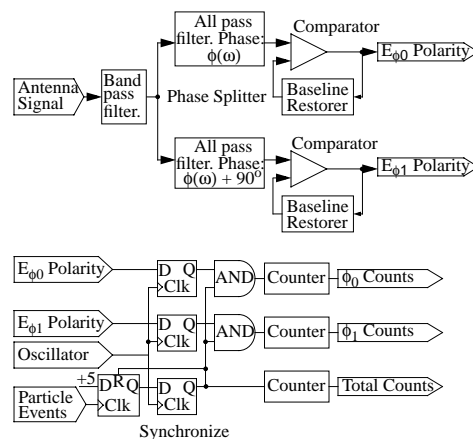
Antenna Signal

Band pass filter.

Phase Splitter

All pass filter. Phase: $\phi(\omega)$

Comparator

Baseline Restorer

$E_{\phi 0}$ Polarity

All pass filter. Phase: $\phi(\omega) + 90^o$

Comparator

Baseline Restorer

$E_{\phi 1}$ Polarity

$E_{\phi 0}$ Polarity

D Q
Clk

AND

Counter

$\phi_0$ Counts

$E_{\phi 1}$ Polarity

D Q
Clk

AND

Counter

$\phi_1$ Counts

Oscillator

+5

Particle Events

D R Q
Clk

D Q
Clk

Counter

Total Counts

Synchronize